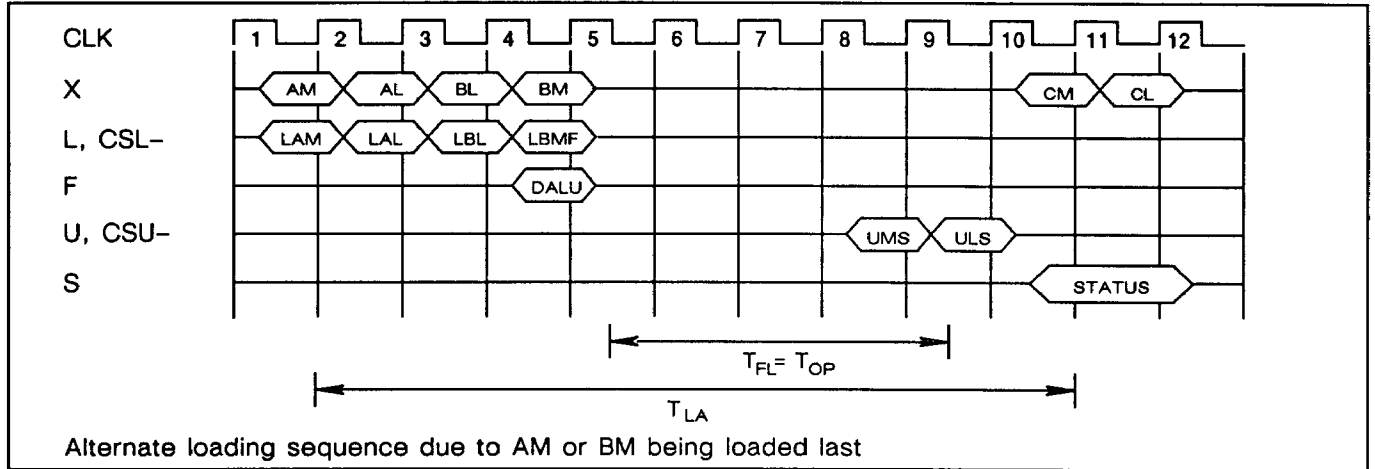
CLK 1 2 3 4 5 6 7 8 9 10 11 12

X AM AL BL BM CM CL

L, CSL- LAM LAL LBL LBMF

F DALU

U, CSU- UMS ULS

S STATUS

$T_{FL} = T_{OP}$

$T_{LA}$

Alternate loading sequence due to AM or BM being loaded last